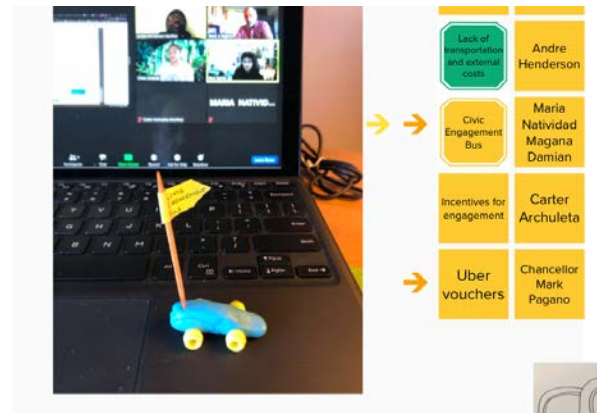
MARIA NATIVID...

Lack of transportation and external costs

Andre Henderson

Civic Engagement Bus

Maria Natividad Magana Damian

Incentives for engagement

Carter Archuleta

Uber vouchers

Chancellor Mark Pagano